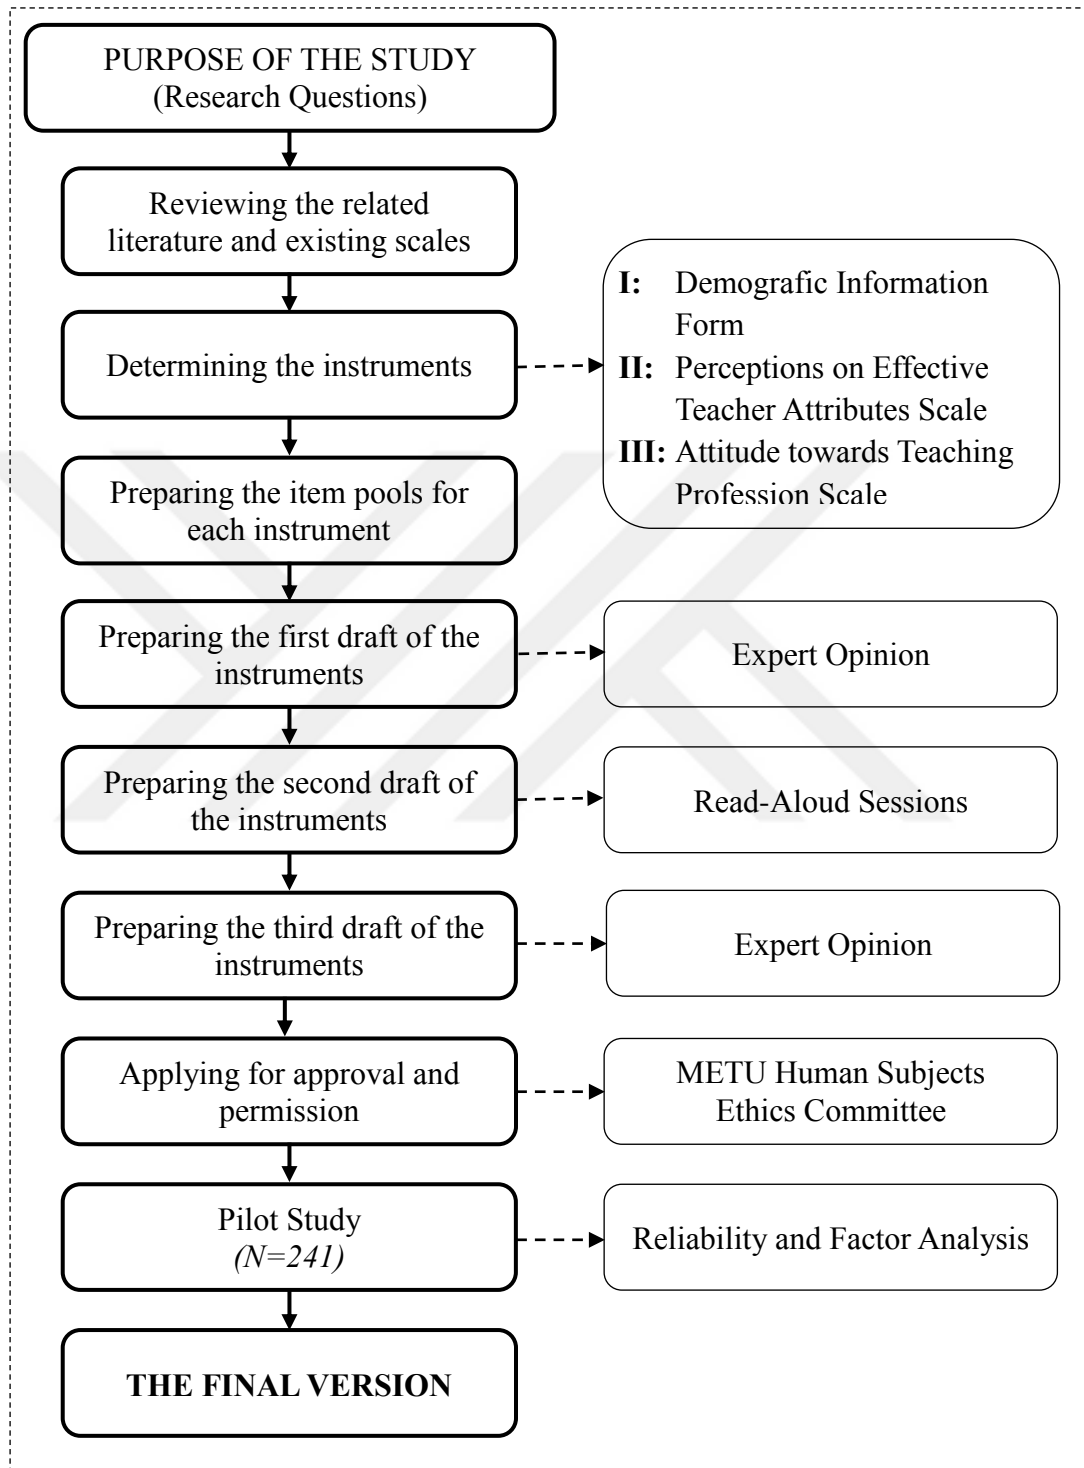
PURPOSE OF THE STUDY
(Research Questions)

Reviewing the related literature and existing scales

Determining the instruments

**I:** Demografic Information Form
**II:** Perceptions on Effective Teacher Attributes Scale
**III:** Attitude towards Teaching Profession Scale

Preparing the item pools for each instrument

Preparing the first draft of the instruments

Expert Opinion

Preparing the second draft of the instruments

Read-Aloud Sessions

Preparing the third draft of the instruments

Expert Opinion

Applying for approval and permission

METU Human Subjects Ethics Committee

Pilot Study
*(N=241)*

Reliability and Factor Analysis

**THE FINAL VERSION**